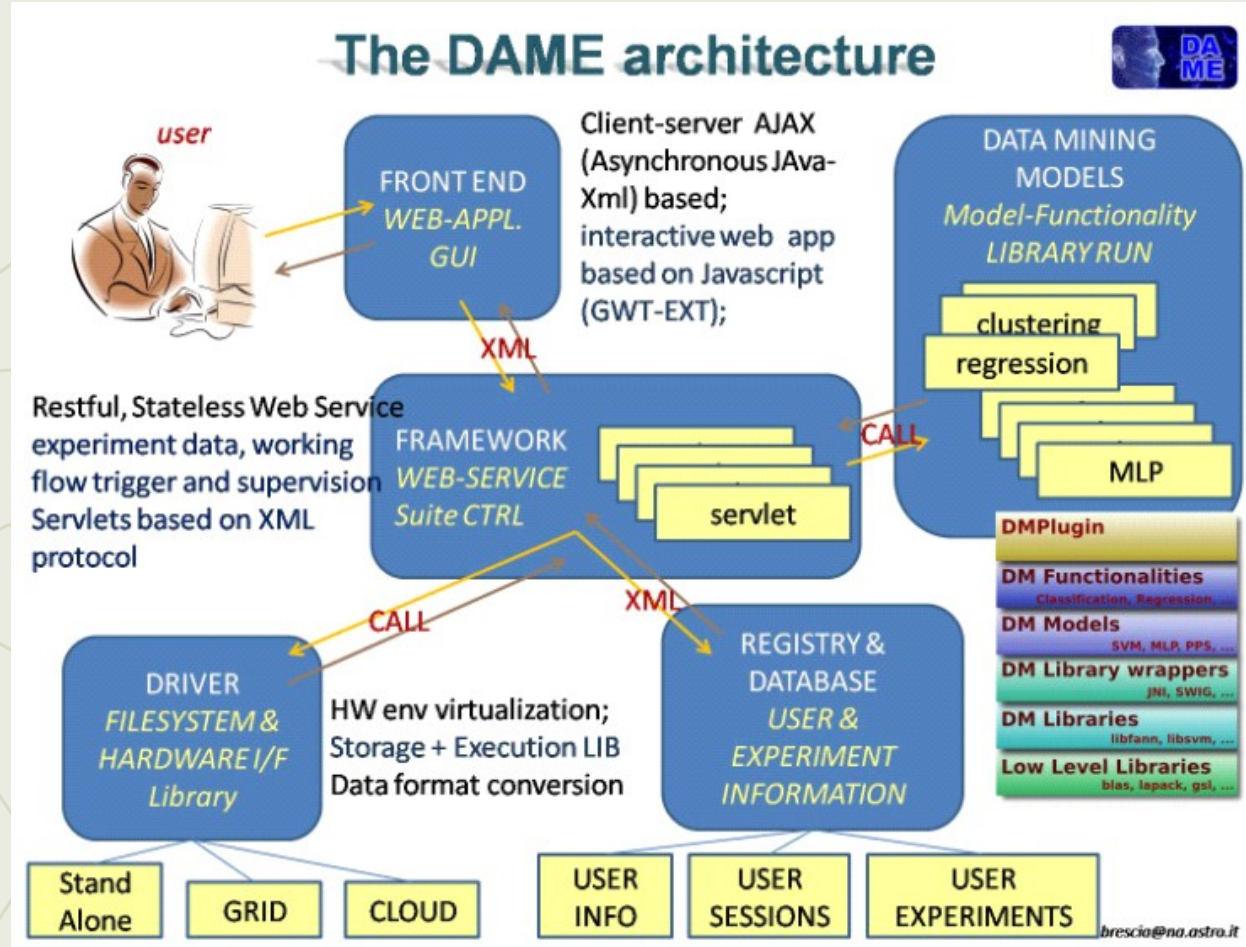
The DAME architecture

DA
ME

user

FRONT END
WEB-APPL.
GUI

Client-server AJAX (Asynchronous JAva-Xml) based;
interactive web app based on Javascript (GWT-EXT);

DATA MINING
MODELS
Model-Functionality
LIBRARY RUN

clustering
regression

MLP

XML

Restful, Stateless Web Service
experiment data, working flow trigger and supervision
Servlets based on XML protocol

FRAMEWORK
WEB-SERVICE
Suite CTRL

servlet

CALL

DMPlugin
DM Functionalities
Classification, Regression, ...
DM Models
SVM, MLP, PPS, ...
DM Library wrappers
JNI, SWIG, ...
DM Libraries
libfann, libsvm, ...
Low Level Libraries
blas, lapack, gsl, ...

CALL

XML

DRIVER
FILESYSTEM &
HARDWARE I/F
Library

HW env virtualization;
Storage + Execution LIB
Data format conversion

REGISTRY &
DATABASE
USER &
EXPERIMENT
INFORMATION

Stand Alone

GRID

CLOUD

USER INFO

USER SESSIONS

USER EXPERIMENTS

brescia@na.astro.it